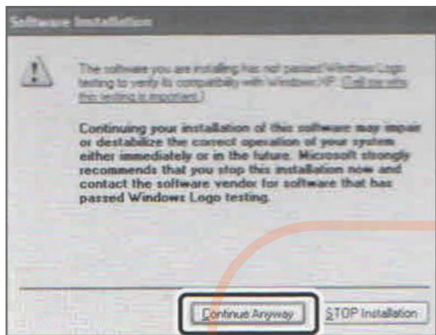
Software Installation

The software you are installing has not passed Windows Logo testing to verify its compatibility with Windows XP. (Tell me why this testing is important.)

Continuing your installation of this software may impair or destabilize the correct operation of your system either immediately or in the future. Microsoft strongly recommends that you stop this installation now and contact the software vendor for software that has passed Windows Logo testing.

Continue Anyway

STOP Installation